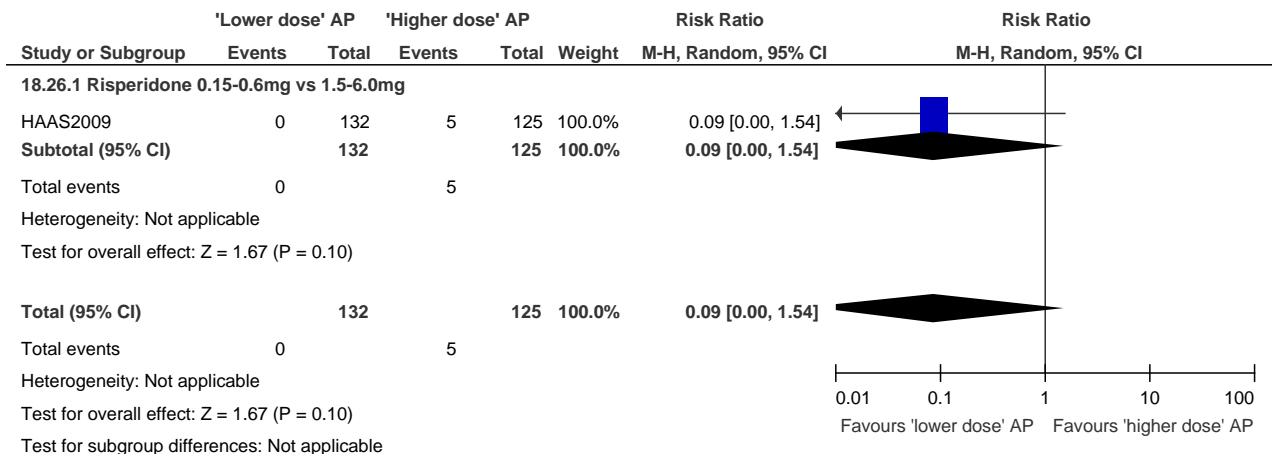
| Study or Subgroup | 'Lower dose' AP Events | 'Lower dose' AP Total | 'Higher dose' AP Events | 'Higher dose' AP Total | Weight | Risk Ratio M-H, Random, 95% CI |
|---|---|---|---|---|---|---|
| **18.26.1 Risperidone 0.15-0.6mg vs 1.5-6.0mg** | | | | | | |
| HAAS2009 | 0 | 132 | 5 | 125 | 100.0% | 0.09 [0.00, 1.54] |
| **Subtotal (95% CI)** | | **132** | | **125** | **100.0%** | **0.09 [0.00, 1.54]** |
| Total events | 0 | | 5 | | | |
| Heterogeneity: Not applicable | | | | | | |
| Test for overall effect: Z = 1.67 (P = 0.10) | | | | | | |
| **Total (95% CI)** | | **132** | | **125** | **100.0%** | **0.09 [0.00, 1.54]** |
| Total events | 0 | | 5 | | | |
| Heterogeneity: Not applicable | | | | | | |
| Test for overall effect: Z = 1.67 (P = 0.10) | | | | | | |
| Test for subgroup differences: Not applicable | | | | | | |

Risk Ratio
M-H, Random, 95% CI

0.01 0.1 1 10 100
Favours 'lower dose' AP Favours 'higher dose' AP